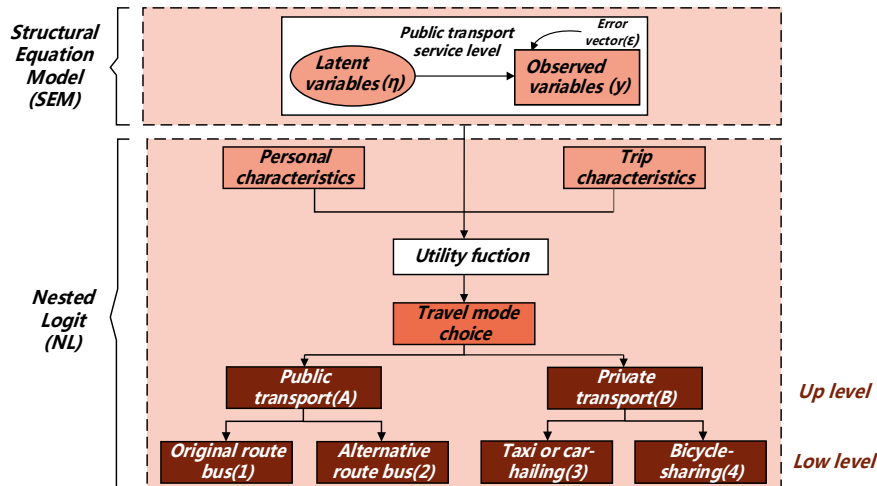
Structural Equation Model (SEM)

Public transport service level

Error vector(ε)

Latent variables(η)

Observed variables (y)

Nested Logit (NL)

Personal characteristics

Trip characteristics

Utility fuction

Travel mode choice

Public transport(A)

Private transport(B)

Up level

Original route bus(1)

Alternative route bus(2)

Taxi or car-hailing(3)

Bicycle-sharing(4)

Low level